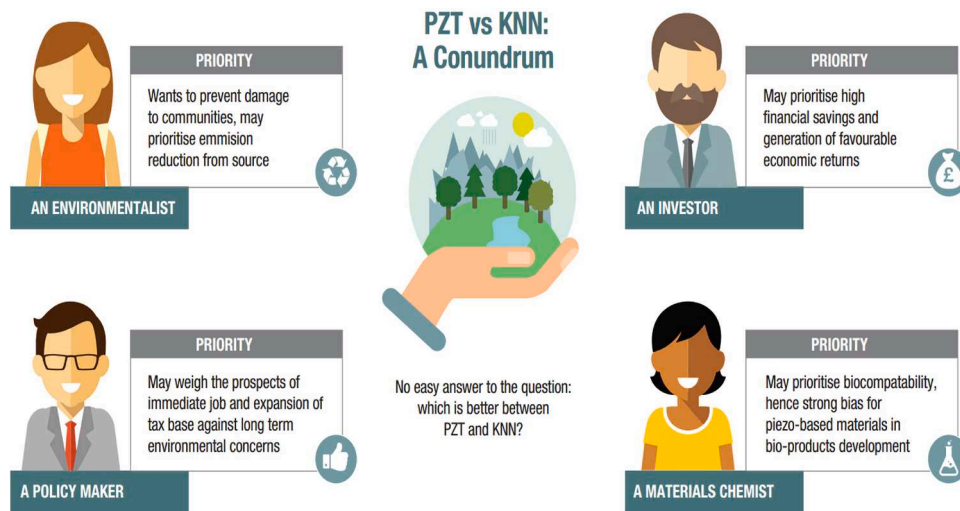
PZT vs KNN:
A Conundrum

PRIORITY
Wants to prevent damage to communities, may prioritise emmision reduction from source

AN ENVIRONMENTALIST

PRIORITY
May prioritise high financial savings and generation of favourable economic returns

AN INVESTOR

PRIORITY
May weigh the prospects of immediate job and expansion of tax base against long term environmental concerns

A POLICY MAKER

No easy answer to the question: which is better between PZT and KNN?

PRIORITY
May prioritise biocompatability, hence strong bias for piezo-based materials in bio-products development

A MATERIALS CHEMIST